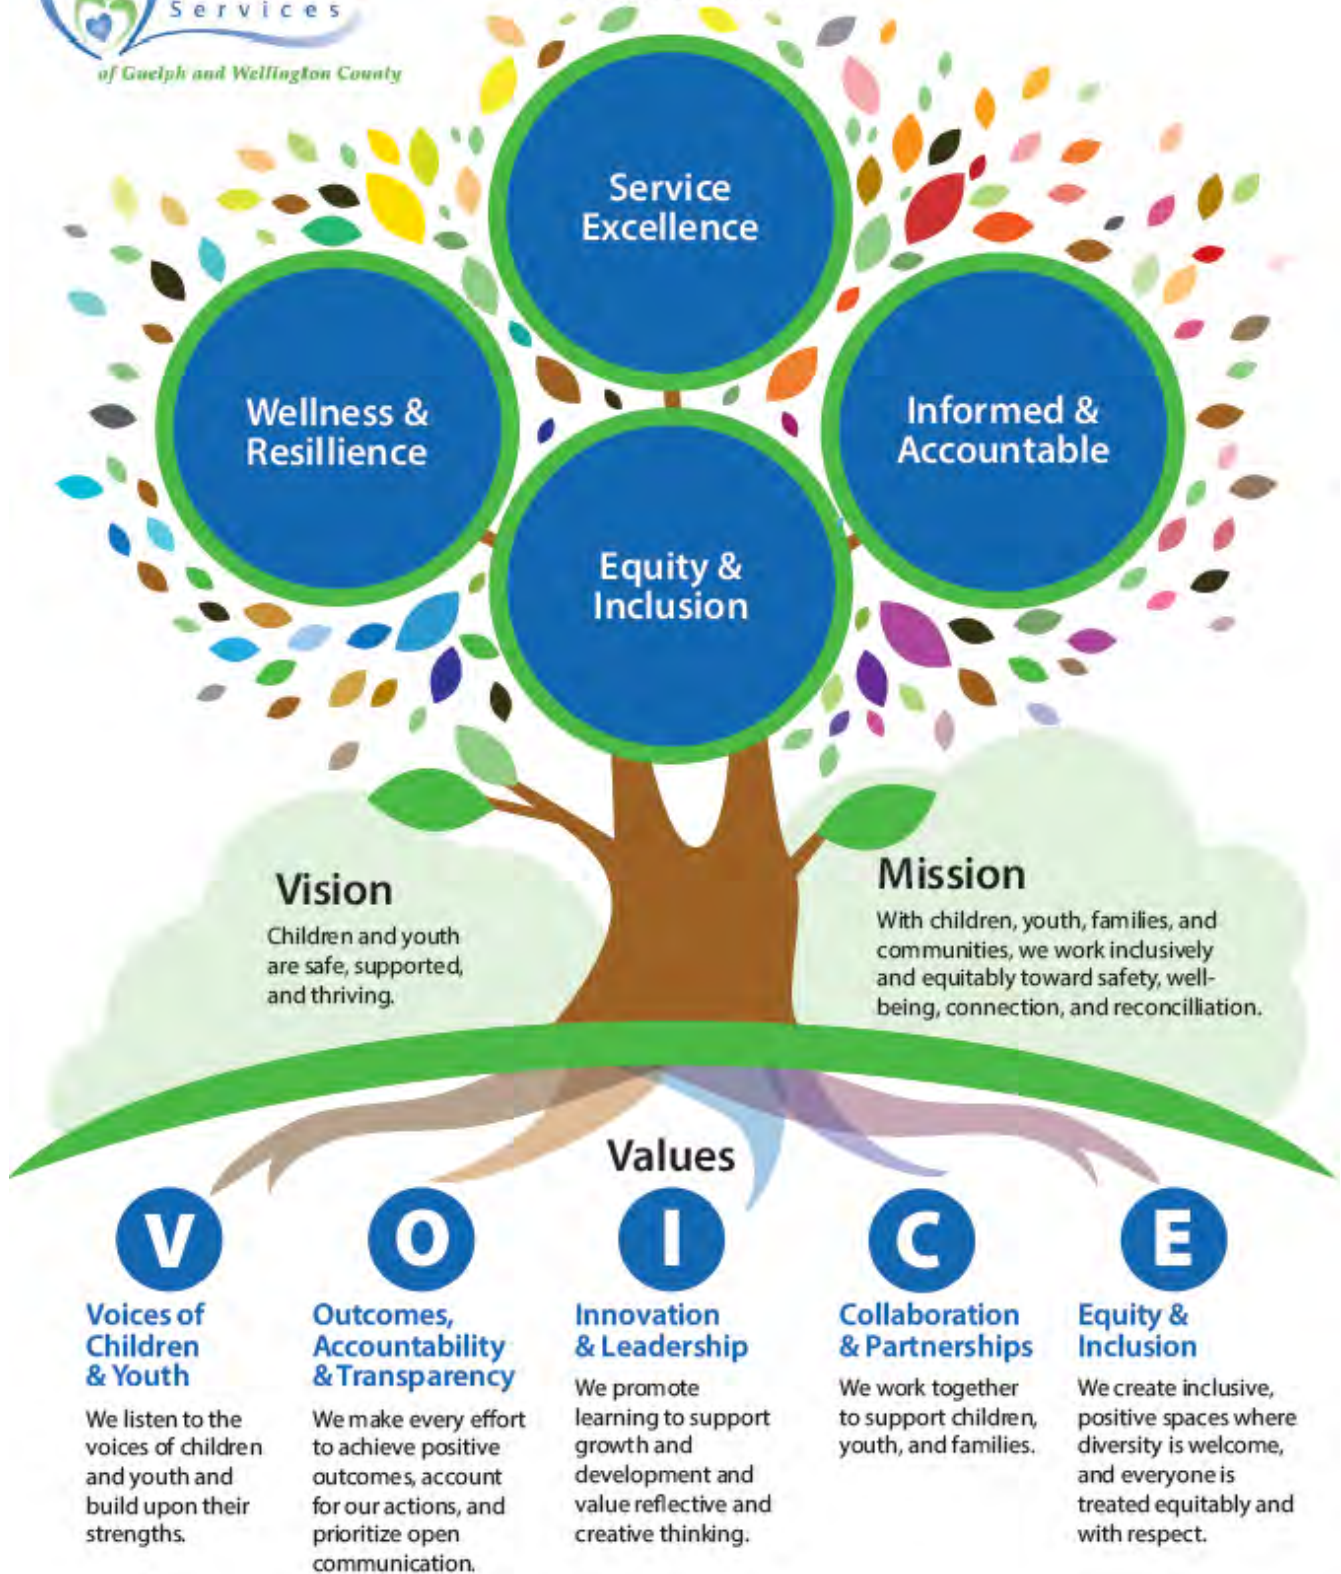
Services
of Guelph and Wellington County

Service Excellence

Wellness & Resillience

Informed & Accountable

Equity & Inclusion

Vision
Children and youth are safe, supported, and thriving.

Mission
With children, youth, families, and communities, we work inclusively and equitably toward safety, wellbeing, connection, and reconciliation.

Values

V
Voices of Children & Youth
We listen to the voices of children and youth and build upon their strengths.

O
Outcomes, Accountability & Transparency
We make every effort to achieve positive outcomes, account for our actions, and prioritize open communication.

I
Innovation & Leadership
We promote learning to support growth and development and value reflective and creative thinking.

C
Collaboration & Partnerships
We work together to support children, youth, and families.

E
Equity & Inclusion
We create inclusive, positive spaces where diversity is welcome, and everyone is treated equitably and with respect.